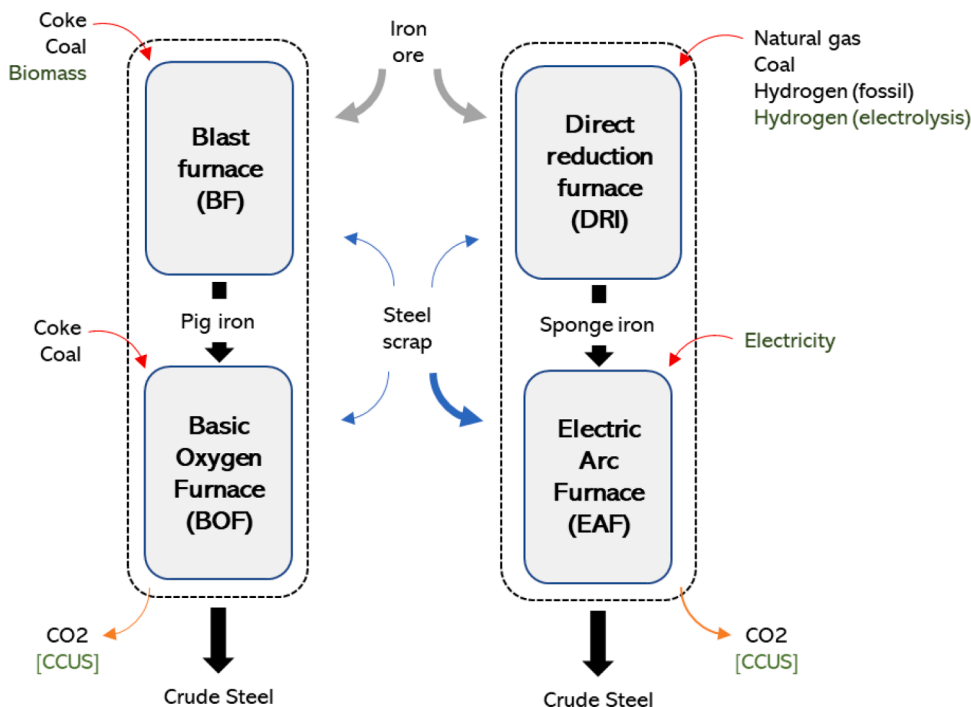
Coke
Coal
Biomass

Iron ore

Natural gas
Coal
Hydrogen (fossil)
Hydrogen (electrolysis)

Blast furnace (BF)

Direct reduction furnace (DRI)

Pig iron

Steel scrap

Sponge iron

Coke
Coal

Electricity

Basic Oxygen Furnace (BOF)

Electric Arc Furnace (EAF)

CO2
[CCUS]

CO2
[CCUS]

Crude Steel

Crude Steel